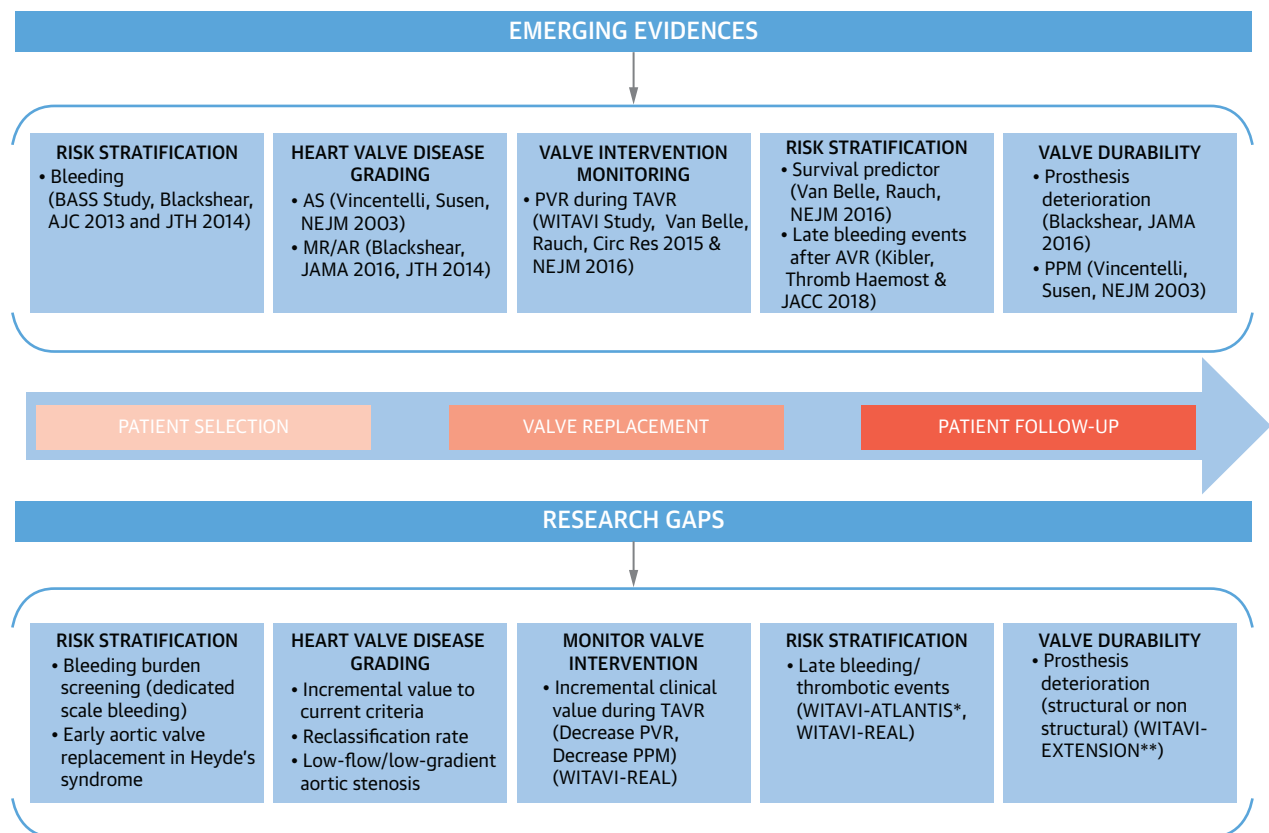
EMERGING EVIDENCES

RISK STRATIFICATION
• Bleeding (BASS Study, Blackshear, AJC 2013 and JTH 2014)

HEART VALVE DISEASE GRADING
• AS (Vincentelli, Susen, NEJM 2003)
• MR/AR (Blackshear, JAMA 2016, JTH 2014)

VALVE INTERVENTION MONITORING
• PVR during TAVR (WITAVI Study, Van Belle, Rauch, Circ Res 2015 & NEJM 2016)

RISK STRATIFICATION
• Survival predictor (Van Belle, Rauch, NEJM 2016)
• Late bleeding events after AVR (Kibler, Thromb Haemost & JACC 2018)

VALVE DURABILITY
• Prosthesis deterioration (Blackshear, JAMA 2016)
• PPM (Vincentelli, Susen, NEJM 2003)

PATIENT SELECTION

VALVE REPLACEMENT

PATIENT FOLLOW-UP

RESEARCH GAPS

RISK STRATIFICATION
• Bleeding burden screening (dedicated scale bleeding)
• Early aortic valve replacement in Heyde's syndrome

HEART VALVE DISEASE GRADING
• Incremental value to current criteria
• Reclassification rate
• Low-flow/low-gradient aortic stenosis

MONITOR VALVE INTERVENTION
• Incremental clinical value during TAVR (Decrease PVR, Decrease PPM) (WITAVI-REAL)

RISK STRATIFICATION
• Late bleeding/ thrombotic events (WITAVI-ATLANTIS*, WITAVI-REAL)

VALVE DURABILITY
• Prosthesis deterioration (structural or non structural) (WITAVI-EXTENSION**)